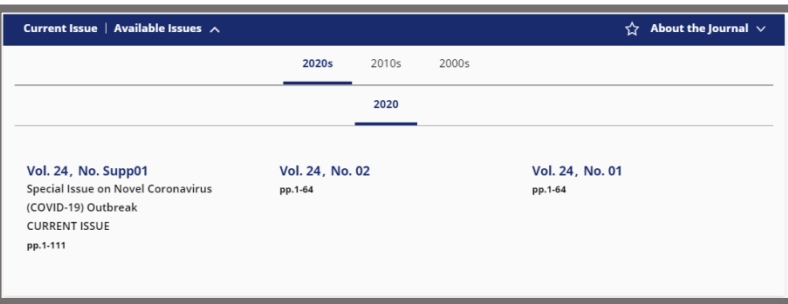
Current Issue | Available Issues

About the Journal

2020s 2010s 2000s

2020

Vol. 24, No. Supp01
Special Issue on Novel Coronavirus (COVID-19) Outbreak
CURRENT ISSUE
pp.1-111

Vol. 24, No. 02
pp.1-64

Vol. 24, No. 01
pp.1-64